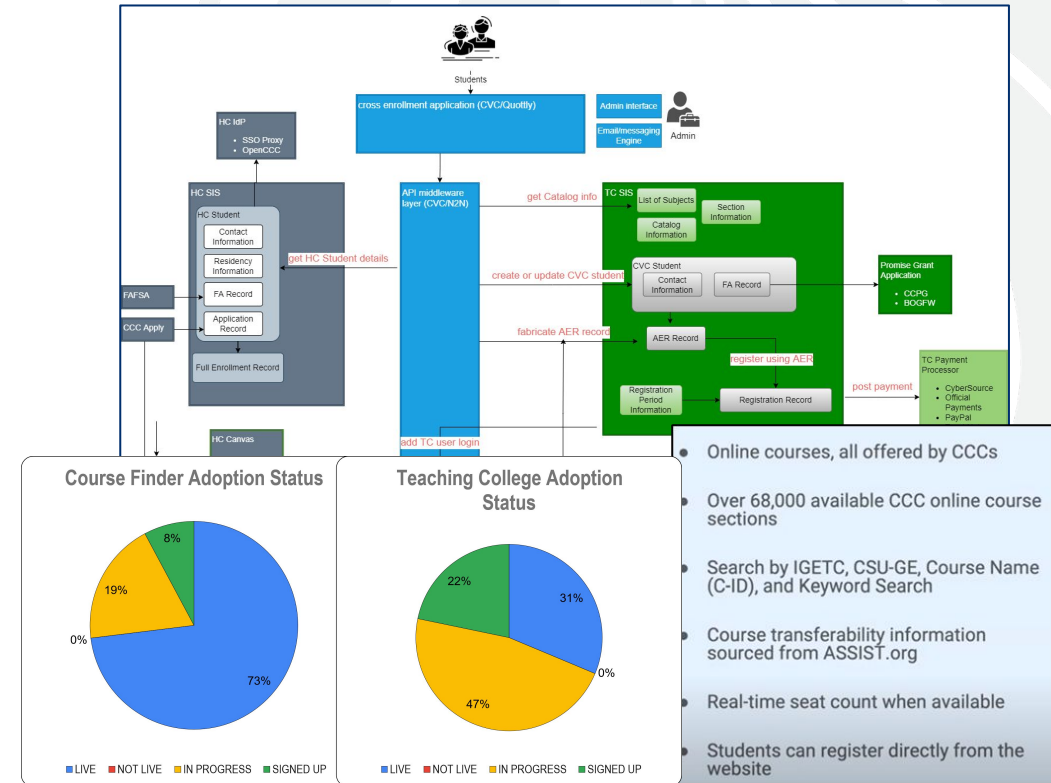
Students

cross enrollment application (CVC/Quottly)

Admin interface

Email/messaging Engine

Admin

HC IdP
• SSO Proxy
• OpenCCC

HC SIS
HC Student
Contact Information
Residency Information
FA Record
Application Record
Full Enrollment Record

FAFSA

CCC Apply

API middleware layer (CVC/N2N)

get Catalog info

get HC Student details

create or update CVC student

fabricate AER record

add TC user login

TC SIS
List of Subjects
Section Information
Catalog Information

CVC Student
Contact Information
FA Record

AER Record

register using AER

Registration Period Information

Registration Record

Promise Grant Application
• CCPG
• BOGFW

TC Payment Processor
• CyberSource
• Official Payments
• PayPal

post payment

HC Canvas

Course Finder Adoption Status

8%
19%
0%
73%

LIVE NOT LIVE IN PROGRESS SIGNED UP

Teaching College Adoption Status

22%
31%
0%
47%

LIVE NOT LIVE IN PROGRESS SIGNED UP

• Online courses, all offered by CCCs

• Over 68,000 available CCC online course sections

• Search by IGETC, CSU-GE, Course Name (C-ID), and Keyword Search

• Course transferability information sourced from ASSIST.org

• Real-time seat count when available

• Students can register directly from the website